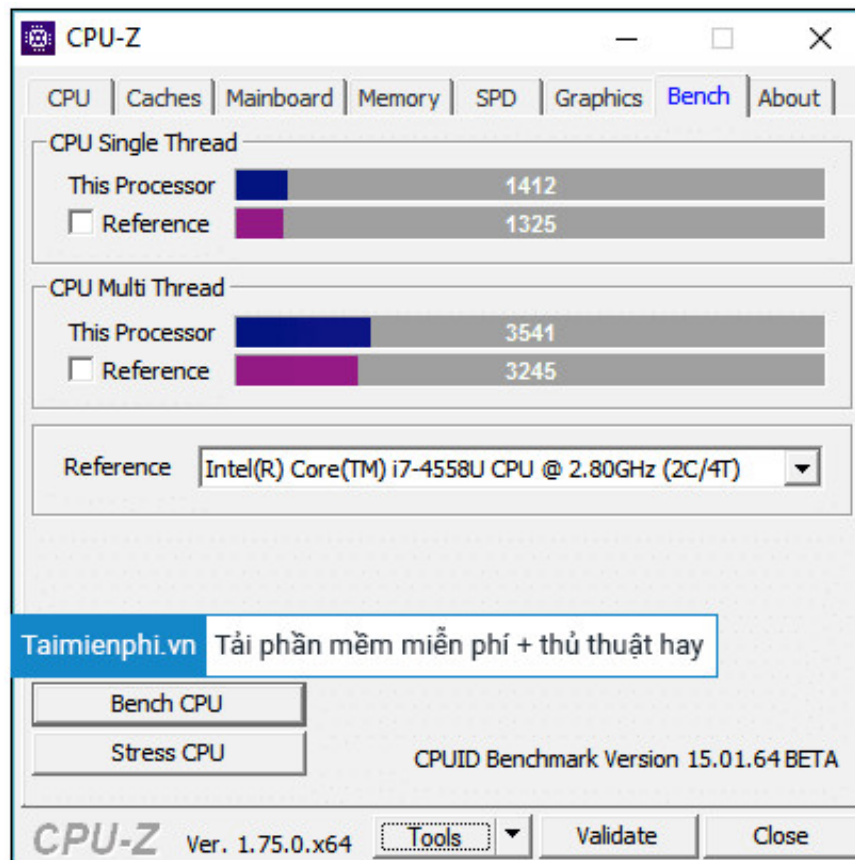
CPU-Z

CPU | Caches | Mainboard | Memory | SPD | Graphics | Bench | About

CPU Single Thread
This Processor 1412
Reference 1325

CPU Multi Thread
This Processor 3541
Reference 3245

Reference Intel(R) Core(TM) i7-4558U CPU @ 2.80GHz (2C/4T)

Taimienphi.vn Tải phần mềm miễn phí + thủ thuật hay

Bench CPU
Stress CPU
CPUID Benchmark Version 15.01.64 BETA

CPU-Z Ver. 1.75.0.x64 Tools Validate Close